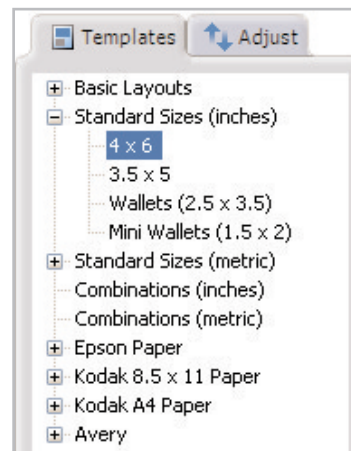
Templates Adjust

Basic Layouts
Standard Sizes (inches)
4 x 6
3.5 x 5
Wallets (2.5 x 3.5)
Mini Wallets (1.5 x 2)
Standard Sizes (metric)
Combinations (inches)
Combinations (metric)
Epson Paper
Kodak 8.5 x 11 Paper
Kodak A4 Paper
Avery